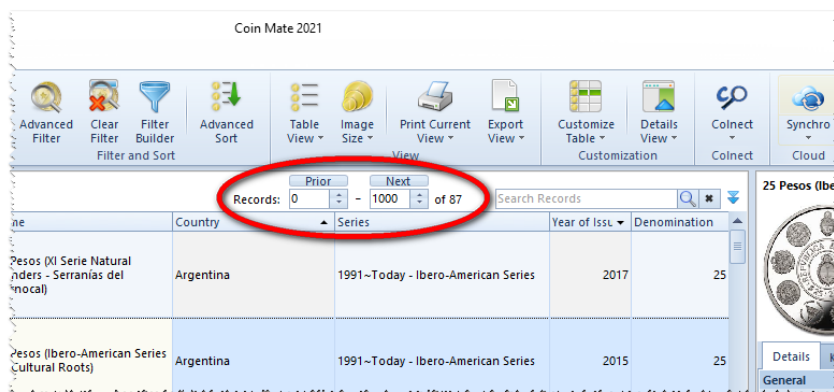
Coin Mate 2021

Advanced Filter
Clear Filter
Filter Builder
Advanced Sort
Filter and Sort
Table View
Image Size
View
Print Current View
Export View
Customize Table
Details View
Customization
Colnect
Colnect
Synchro
Cloud

Prior
Next
Records: 0 – 1000 of 87
Search Records

25 Pesos (Ibe

| me | Country | Series | Year of Issu | Denomination |
|---|---|---|---|---|
| Pesos (XI Serie Natural nders - Serranías del inocal) | Argentina | 1991~Today - Ibero-American Series | 2017 | 25 |
| Pesos (Ibero-American Series Cultural Roots) | Argentina | 1991~Today - Ibero-American Series | 2015 | 25 |

Details
General